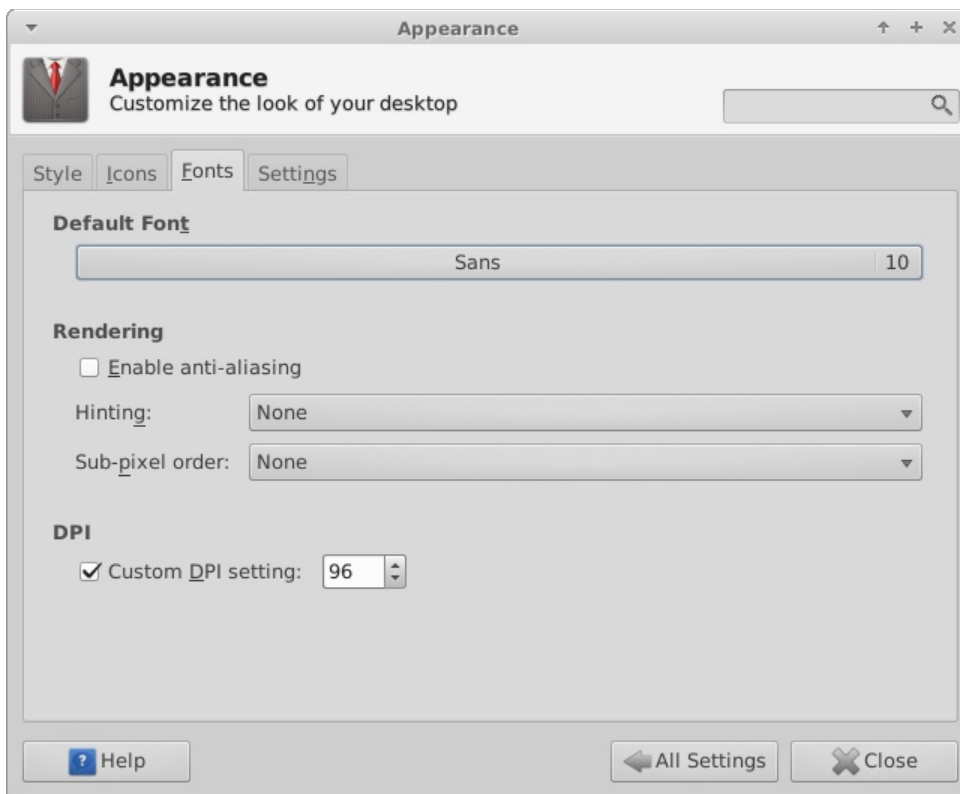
Appearance

Appearance
Customize the look of your desktop

Style Icons Fonts Settings

Default Font

Sans 10

Rendering

Enable anti-aliasing

Hinting: None

Sub-pixel order: None

DPI

Custom DPI setting: 96

? Help

All Settings

Close